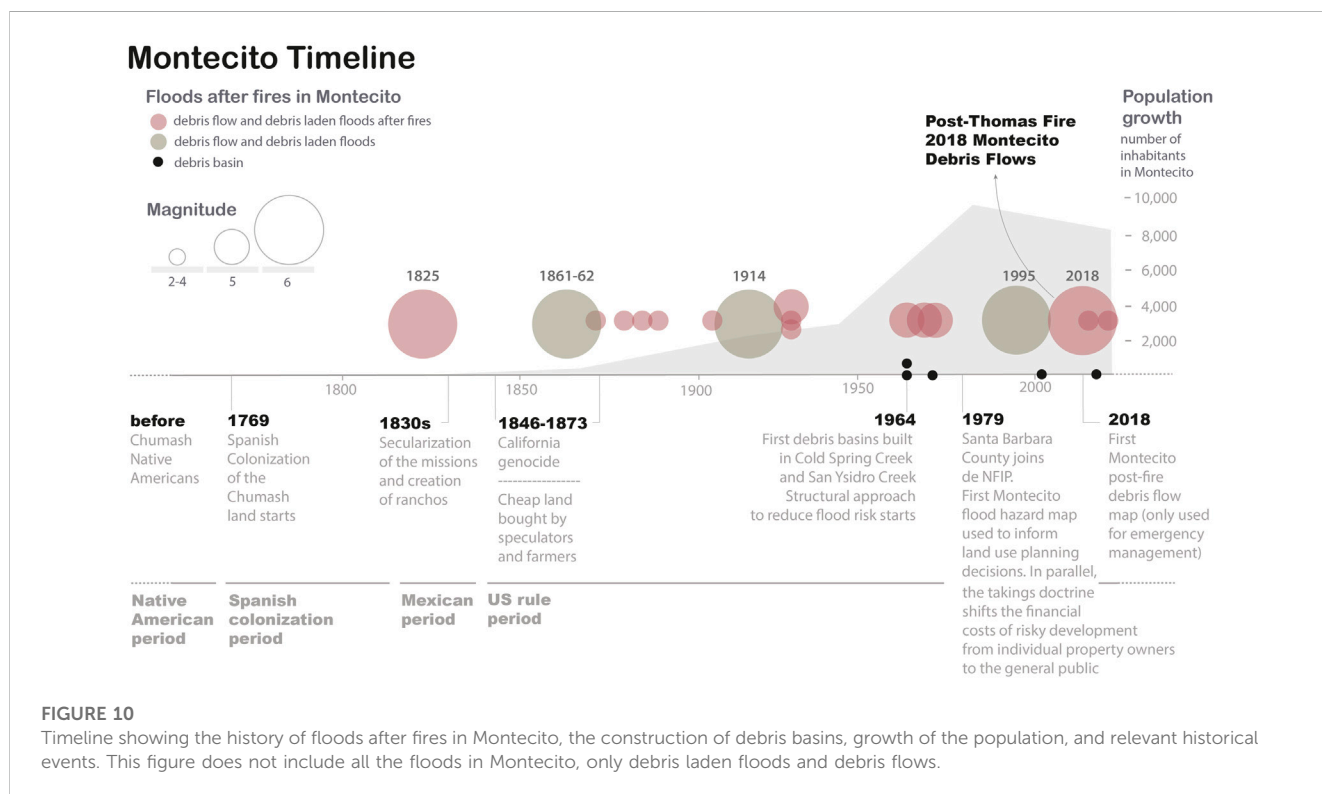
Montecito Timeline

Floods after fires in Montecito
debris flow and debris laden floods after fires
debris flow and debris laden floods
debris basin

Magnitude
2-4
5
6

Post-Thomas Fire 2018 Montecito Debris Flows

Population growth
number of inhabitants in Montecito
10,000
8,000
6,000
4,000
2,000

1825
1861-62
1914
1995
2018

1800
1850
1900
1950
2000

before
Chumash Native Americans

1769
Spanish Colonization of the Chumash land starts

1830s
Secularization of the missions and creation of ranchos

1846-1873
California genocide
----------------
Cheap land bought by speculators and farmers

1964
First debris basins built in Cold Spring Creek and San Ysidro Creek
Structural approach to reduce flood risk starts

1979
Santa Barbara County joins de NFIP.
First Montecito flood hazard map used to inform land use planning decisions. In parallel, the takings doctrine shifts the financial costs of risky development from individual property owners to the general public

2018
First Montecito post-fire debris flow map (only used for emergency management)

Native American period
Spanish colonization period
Mexican period
US rule period

FIGURE 10
Timeline showing the history of floods after fires in Montecito, the construction of debris basins, growth of the population, and relevant historical events. This figure does not include all the floods in Montecito, only debris laden floods and debris flows.